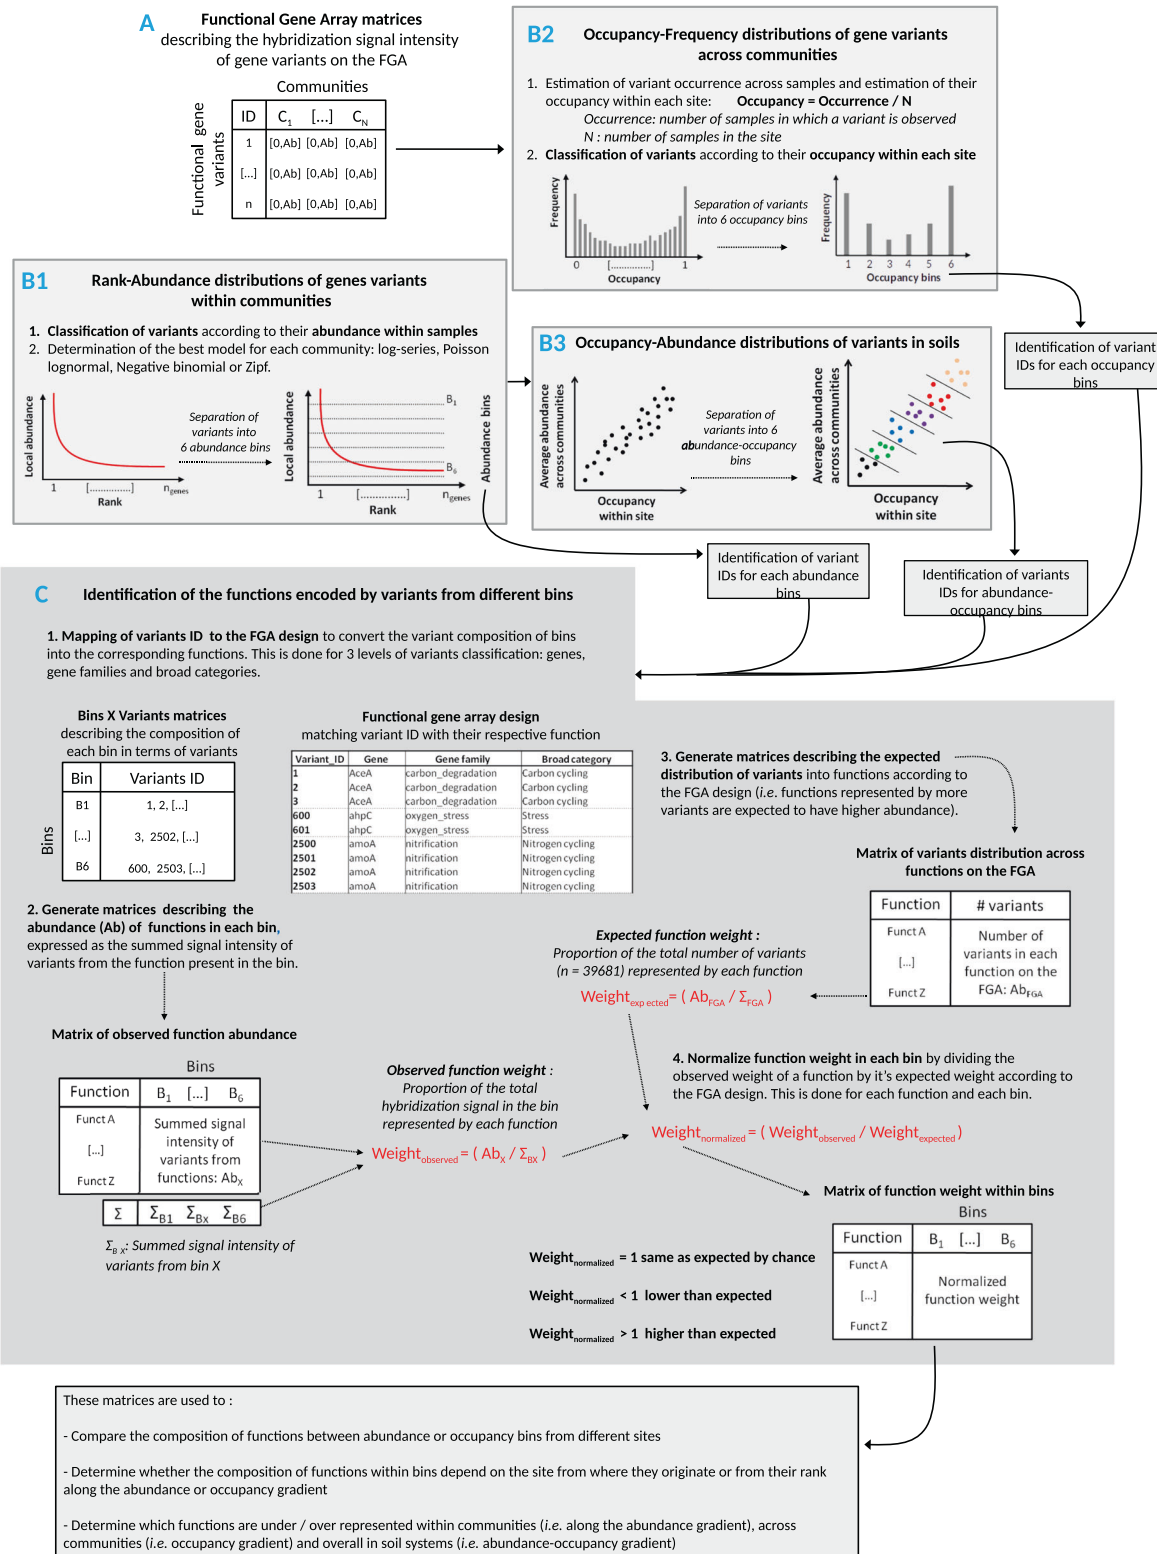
A Functional Gene Array matrices describing the hybridization signal intensity of gene variants on the FGA

Communities

Functional gene variants

| ID | $C_1$ | [...] | $C_N$ |
|---|---|---|---|
| 1 | [0,Ab] | [0,Ab] | [0,Ab] |
| [...] | [0,Ab] | [0,Ab] | [0,Ab] |
| n | [0,Ab] | [0,Ab] | [0,Ab] |

B2 Occupancy-Frequency distributions of gene variants across communities

1. Estimation of variant occurrence across samples and estimation of their occupancy within each site: Occupancy = Occurrence / N
Occurrence: number of samples in which a variant is observed
N : number of samples in the site
2. Classification of variants according to their occupancy within each site

Frequency 0 [..............] 1 Occupancy Separation of variants into 6 occupancy bins Frequency 1 2 3 4 5 6 Occupancy bins

B1 Rank-Abundance distributions of genes variants within communities

1. Classification of variants according to their abundance within samples
2. Determination of the best model for each community: log-series, Poisson lognormal, Negative binomial or Zipf.

Local abundance 1 [..............] $n_{genes}$ Rank Separation of variants into 6 abundance bins Local abundance $B_1$ $B_6$ 1 [..............] $n_{genes}$ Rank Abundance bins

B3 Occupancy-Abundance distributions of variants in soils

Average abundance across communities Occupancy within site Separation of variants into 6 abundance-occupancy bins Average abundance across communities Occupancy within site

Identification of variant IDs for each occupancy bins

Identification of variant IDs for each abundance bins

Identification of variants IDs for abundance-occupancy bins

C Identification of the functions encoded by variants from different bins

1. Mapping of variants ID to the FGA design to convert the variant composition of bins into the corresponding functions. This is done for 3 levels of variants classification: genes, gene families and broad categories.

Bins X Variants matrices describing the composition of each bin in terms of variants

Bins

| Bin | Variants ID |
|---|---|
| B1 | 1, 2, [...] |
| [...] | 3, 2502, [...] |
| B6 | 600, 2503, [...] |

Functional gene array design matching variant ID with their respective function

| Variant_ID | Gene | Gene family | Broad category |
|---|---|---|---|
| 1 | AceA | carbon_degradation | Carbon cycling |
| 2 | AceA | carbon_degradation | Carbon cycling |
| 3 | AceA | carbon_degradation | Carbon cycling |
| 600 | ahpC | oxygen_stress | Stress |
| 601 | ahpC | oxygen_stress | Stress |
| 2500 | amoA | nitrification | Nitrogen cycling |
| 2501 | amoA | nitrification | Nitrogen cycling |
| 2502 | amoA | nitrification | Nitrogen cycling |
| 2503 | amoA | nitrification | Nitrogen cycling |

3. Generate matrices describing the expected distribution of variants into functions according to the FGA design (i.e. functions represented by more variants are expected to have higher abundance).

Matrix of variants distribution across functions on the FGA

| Function | # variants |
|---|---|
| Funct A / [...] / Funct Z | Number of variants in each function on the FGA: $Ab_{FGA}$ |

2. Generate matrices describing the abundance (Ab) of functions in each bin, expressed as the summed signal intensity of variants from the function present in the bin.

Expected function weight : Proportion of the total number of variants (n = 39681) represented by each function

$Weight_{expected} = (Ab_{FGA} / \Sigma_{FGA})$

Matrix of observed function abundance

Bins

| Function | $B_1$ [...] $B_6$ |
|---|---|
| Funct A / [...] / Funct Z | Summed signal intensity of variants from functions: $Ab_X$ |
| $\Sigma$ | $\Sigma_{B1}$ $\Sigma_{Bx}$ $\Sigma_{B6}$ |

$\Sigma_{B x}$: Summed signal intensity of variants from bin X

Observed function weight : Proportion of the total hybridization signal in the bin represented by each function

$Weight_{observed} = (Ab_X / \Sigma_{BX})$

4. Normalize function weight in each bin by dividing the observed weight of a function by it's expected weight according to the FGA design. This is done for each function and each bin.

$Weight_{normalized} = (Weight_{observed} / Weight_{expected})$

Matrix of function weight within bins

Bins

| Function | $B_1$ [...] $B_6$ |
|---|---|
| Funct A / [...] / Funct Z | Normalized function weight |

$Weight_{normalized}$ = 1 same as expected by chance

$Weight_{normalized}$ < 1 lower than expected

$Weight_{normalized}$ > 1 higher than expected

These matrices are used to :

- Compare the composition of functions between abundance or occupancy bins from different sites

- Determine whether the composition of functions within bins depend on the site from where they originate or from their rank along the abundance or occupancy gradient

- Determine which functions are under / over represented within communities (i.e. along the abundance gradient), across communities (i.e. occupancy gradient) and overall in soil systems (i.e. abundance-occupancy gradient)